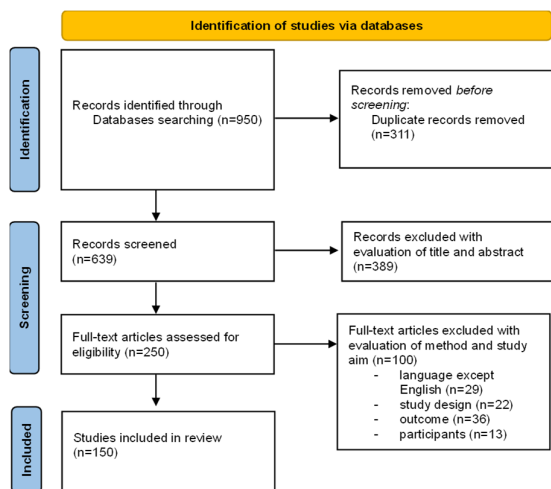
Identification of studies via databases

Identification

Records identified through Databases searching (n=950)

Records removed *before screening*: Duplicate records removed (n=311)

Screening

Records screened (n=639)

Records excluded with evaluation of title and abstract (n=389)

Full-text articles assessed for eligibility (n=250)

Full-text articles excluded with evaluation of method and study aim (n=100)
- language except English (n=29)
- study design (n=22)
- outcome (n=36)
- participants (n=13)

Included

Studies included in review (n=150)